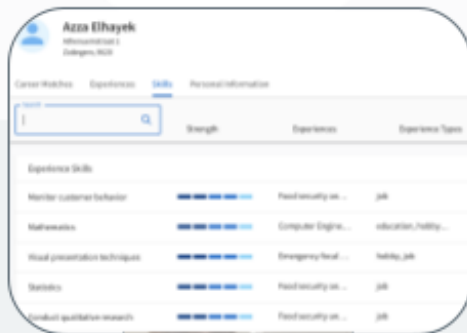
Azza Elhayek
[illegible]
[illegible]

Career Matches Experiences Skills Personal Information

Search

Strength Experiences Experience Types

Experience Skills

Monitor customer behavior Food security an... job

Mathematics Computer Engine... education, hobby...

Visual presentation techniques Emergency food ... hobby, job

Statistics Food security an... job

Conduct qualitative research Food security an... job